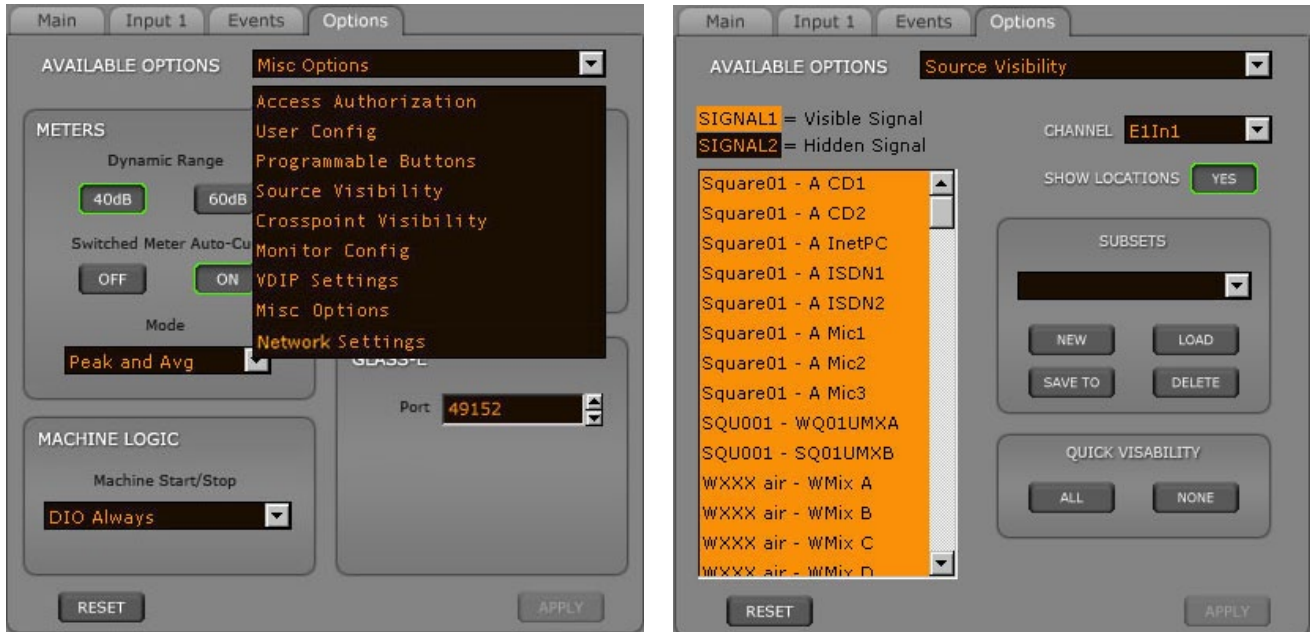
Main Input 1 Events Options

AVAILABLE OPTIONS Misc Options

Access Authorization
User Config
Programmable Buttons
Source Visibility
Crosspoint Visibility
Monitor Config
VDIP Settings
Misc Options
Network Settings

METERS

Dynamic Range

40dB 60dB

Switched Meter Auto-Cu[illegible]

OFF ON

Mode

Peak and Avg

GLASS-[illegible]

Port 49152

MACHINE LOGIC

Machine Start/Stop

DIO Always

RESET APPLY

Main Input 1 Events Options

AVAILABLE OPTIONS Source Visibility

SIGNAL1 = Visible Signal
SIGNAL2 = Hidden Signal

Square01 - A CD1
Square01 - A CD2
Square01 - A InetPC
Square01 - A ISDN1
Square01 - A ISDN2
Square01 - A Mic1
Square01 - A Mic2
Square01 - A Mic3
SQU001 - WQ01UMXA
SQU001 - SQ01UMXB
WXXX air - WMix A
WXXX air - WMix B
WXXX air - WMix C
WXXX air - WMix D

CHANNEL E1In1

SHOW LOCATIONS YES

SUBSETS

NEW LOAD
SAVE TO DELETE

QUICK VISABILITY

ALL NONE

RESET APPLY